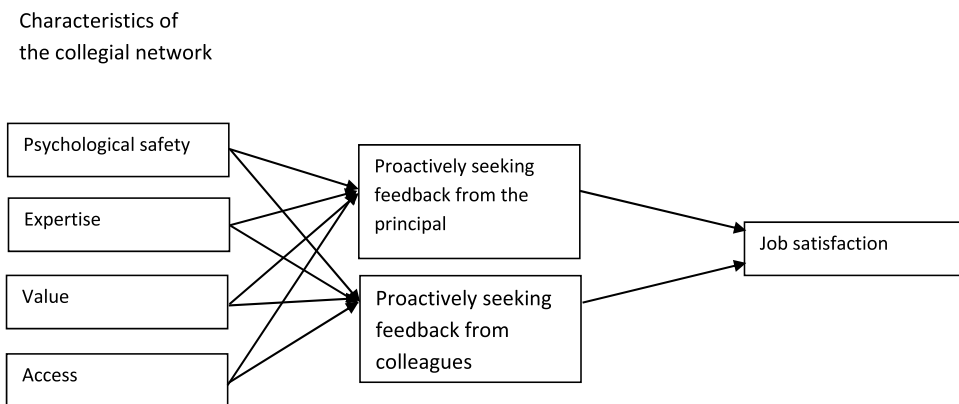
Characteristics of the collegial network

Psychological safety

Expertise

Value

Access

Proactively seeking feedback from the principal

Proactively seeking feedback from colleagues

Job satisfaction